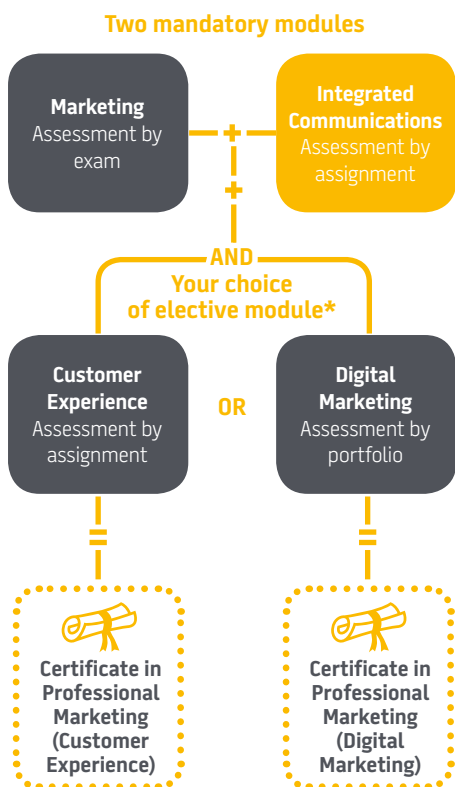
Two mandatory modules

Marketing
Assessment by exam

+

Integrated Communications
Assessment by assignment

+

AND
Your choice of elective module*

Customer Experience
Assessment by assignment

OR

Digital Marketing
Assessment by portfolio

=

=

Certificate in Professional Marketing (Customer Experience)

Certificate in Professional Marketing (Digital Marketing)